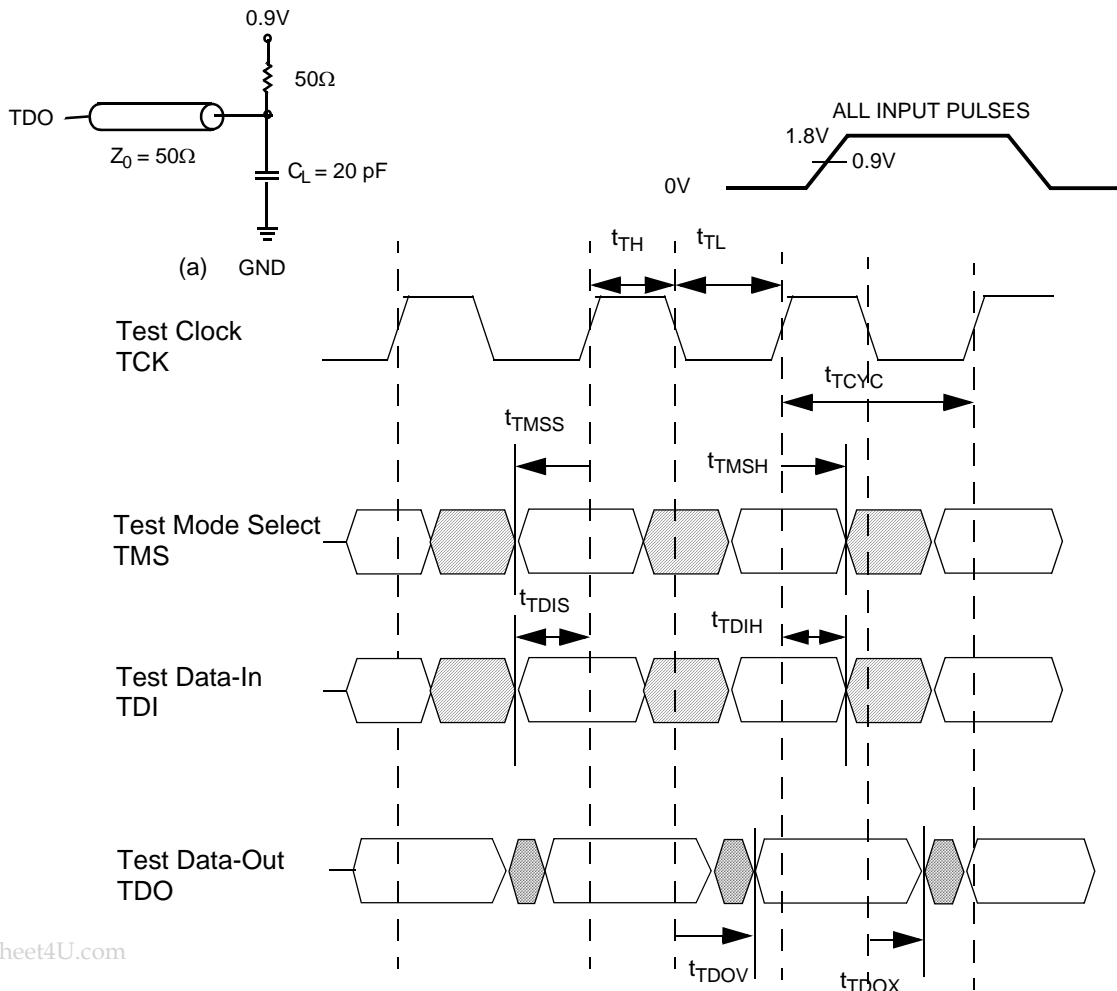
0.9V

50Ω

TDO

$Z_0 = 50Ω$

$C_L = 20$ pF

(a) GND

ALL INPUT PULSES

1.8V

0.9V

0V

$t_{TH}$

$t_{TL}$

Test Clock
TCK

$t_{TCYC}$

$t_{TMSS}$

$t_{TMSH}$

Test Mode Select
TMS

$t_{TDIS}$

$t_{TDIH}$

Test Data-In
TDI

Test Data-Out
TDO

heet4U.com

$t_{TDOV}$

$t_{TDOX}$